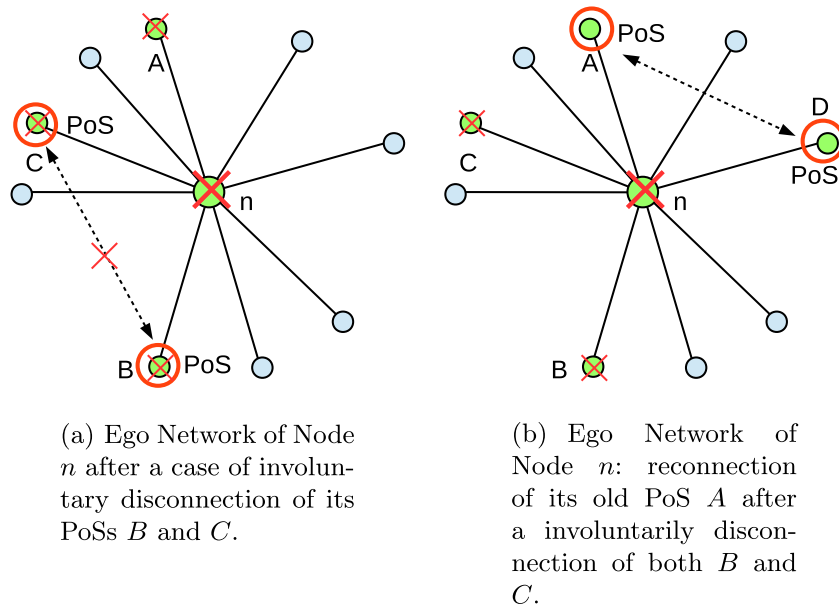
A

PoS

C

n

B

PoS

PoS

A

D

PoS

C

n

B

(a) Ego Network of Node $n$ after a case of involuntary disconnection of its PoSs $B$ and $C$.

(b) Ego Network of Node $n$: reconnection of its old PoS $A$ after a involuntarily disconnection of both $B$ and $C$.